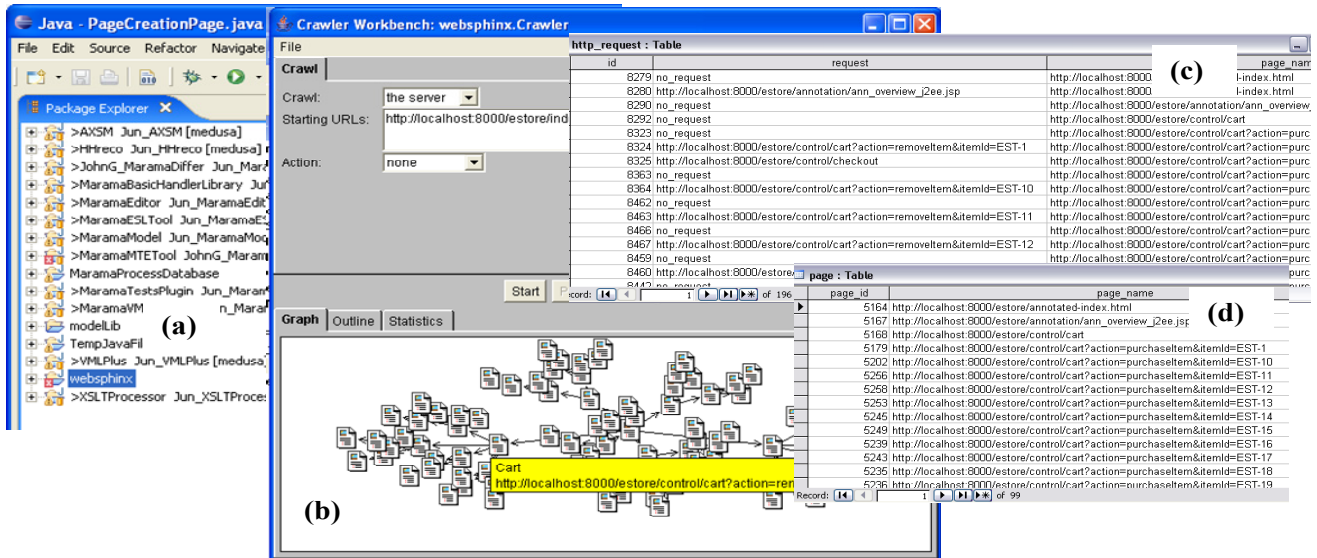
Java - PageCreationPage.java
File Edit Source Refactor Navigate
Package Explorer
>AXSM Jun_AXSM [medusa]
>HHreco Jun_HHreco [medusa]
>JohnG_MaramaDiffer Jun_Mara
>MaramaBasicHandlerLibrary Jun
>MaramaEditor Jun_MaramaEdit
>MaramaESLTool Jun_MaramaES
>MaramaModel Jun_MaramaMod
>MaramaMTETool JohnG_Maram
MaramaProcessDatabase
>MaramaTestsPlugin Jun_Maram
>MaramaVM n_Maram
modelLib
TempJavaFil
>VMLPlus Jun_VMLPlus [medusa]
websphinx
>XSLTProcessor Jun_XSLTProces
(a)

Crawler Workbench: websphinx.Crawler
File
Crawl
Crawl: the server
Starting URLs: http://localhost:8000/estore/ind
Action: none
Start
Graph Outline Statistics
Cart
http://localhost:8000/estore/control/cart?action=rem
(b)

http_request : Table
| id | request | page_nam |
|---|---|---|
| 8279 | no_request | http://localhost:800 l-index.html |
| 8280 | http://localhost:8000/estore/annotation/ann_overview_j2ee.jsp | http://localhost:8000/estore/annotated-index.html |
| 8290 | no_request | http://localhost:8000/estore/annotation/ann_overview |
| 8292 | no_request | http://localhost:8000/estore/control/cart |
| 8323 | no_request | http://localhost:8000/estore/control/cart?action=purc |
| 8324 | http://localhost:8000/estore/control/cart?action=removeItem&itemId=EST-1 | http://localhost:8000/estore/control/cart?action=purc |
| 8325 | http://localhost:8000/estore/control/checkout | http://localhost:8000/estore/control/cart?action=purc |
| 8363 | no_request | http://localhost:8000/estore/control/cart?action=purc |
| 8364 | http://localhost:8000/estore/control/cart?action=removeItem&itemId=EST-10 | http://localhost:8000/estore/control/cart?action=purc |
| 8462 | no_request | http://localhost:8000/estore/control/cart?action=purc |
| 8463 | http://localhost:8000/estore/control/cart?action=removeItem&itemId=EST-11 | http://localhost:8000/estore/control/cart?action=purc |
| 8466 | no_request | http://localhost:8000/estore/control/cart?action=purc |
| 8467 | http://localhost:8000/estore/control/cart?action=removeItem&itemId=EST-12 | http://localhost:8000/estore/control/cart?action=purc |
| 8459 | no_request | purc |
| 8460 | http://localhost:8000/estore/ | purc |
Record: 1 of 196
(c)

page : Table
| page_id | page_name |
|---|---|
| 5164 | http://localhost:8000/estore/annotated-index.html |
| 5167 | http://localhost:8000/estore/annotation/ann_overview_j2ee.jsp |
| 5168 | http://localhost:8000/estore/control/cart |
| 5179 | http://localhost:8000/estore/control/cart?action=purchaseItem&itemId=EST-1 |
| 5202 | http://localhost:8000/estore/control/cart?action=purchaseItem&itemId=EST-10 |
| 5256 | http://localhost:8000/estore/control/cart?action=purchaseItem&itemId=EST-11 |
| 5258 | http://localhost:8000/estore/control/cart?action=purchaseItem&itemId=EST-12 |
| 5253 | http://localhost:8000/estore/control/cart?action=purchaseItem&itemId=EST-13 |
| 5245 | http://localhost:8000/estore/control/cart?action=purchaseItem&itemId=EST-14 |
| 5249 | http://localhost:8000/estore/control/cart?action=purchaseItem&itemId=EST-15 |
| 5239 | http://localhost:8000/estore/control/cart?action=purchaseItem&itemId=EST-16 |
| 5243 | http://localhost:8000/estore/control/cart?action=purchaseItem&itemId=EST-17 |
| 5235 | http://localhost:8000/estore/control/cart?action=purchaseItem&itemId=EST-18 |
| 5236 | http://localhost:8000/estore/control/cart?action=purchaseItem&itemId=EST-19 |
Record: 1 of 99
(d)